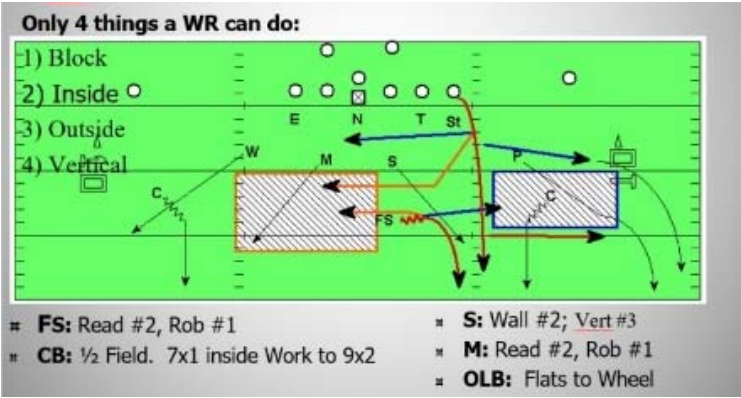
Only 4 things a WR can do:

1) Block
2) Inside
3) Outside
4) Vertical

E N T St
W M S
P
C C
FS

FS: Read #2, Rob #1
CB: ½ Field. 7x1 inside Work to 9x2

S: Wall #2; Vert #3
M: Read #2, Rob #1
OLB: Flats to Wheel